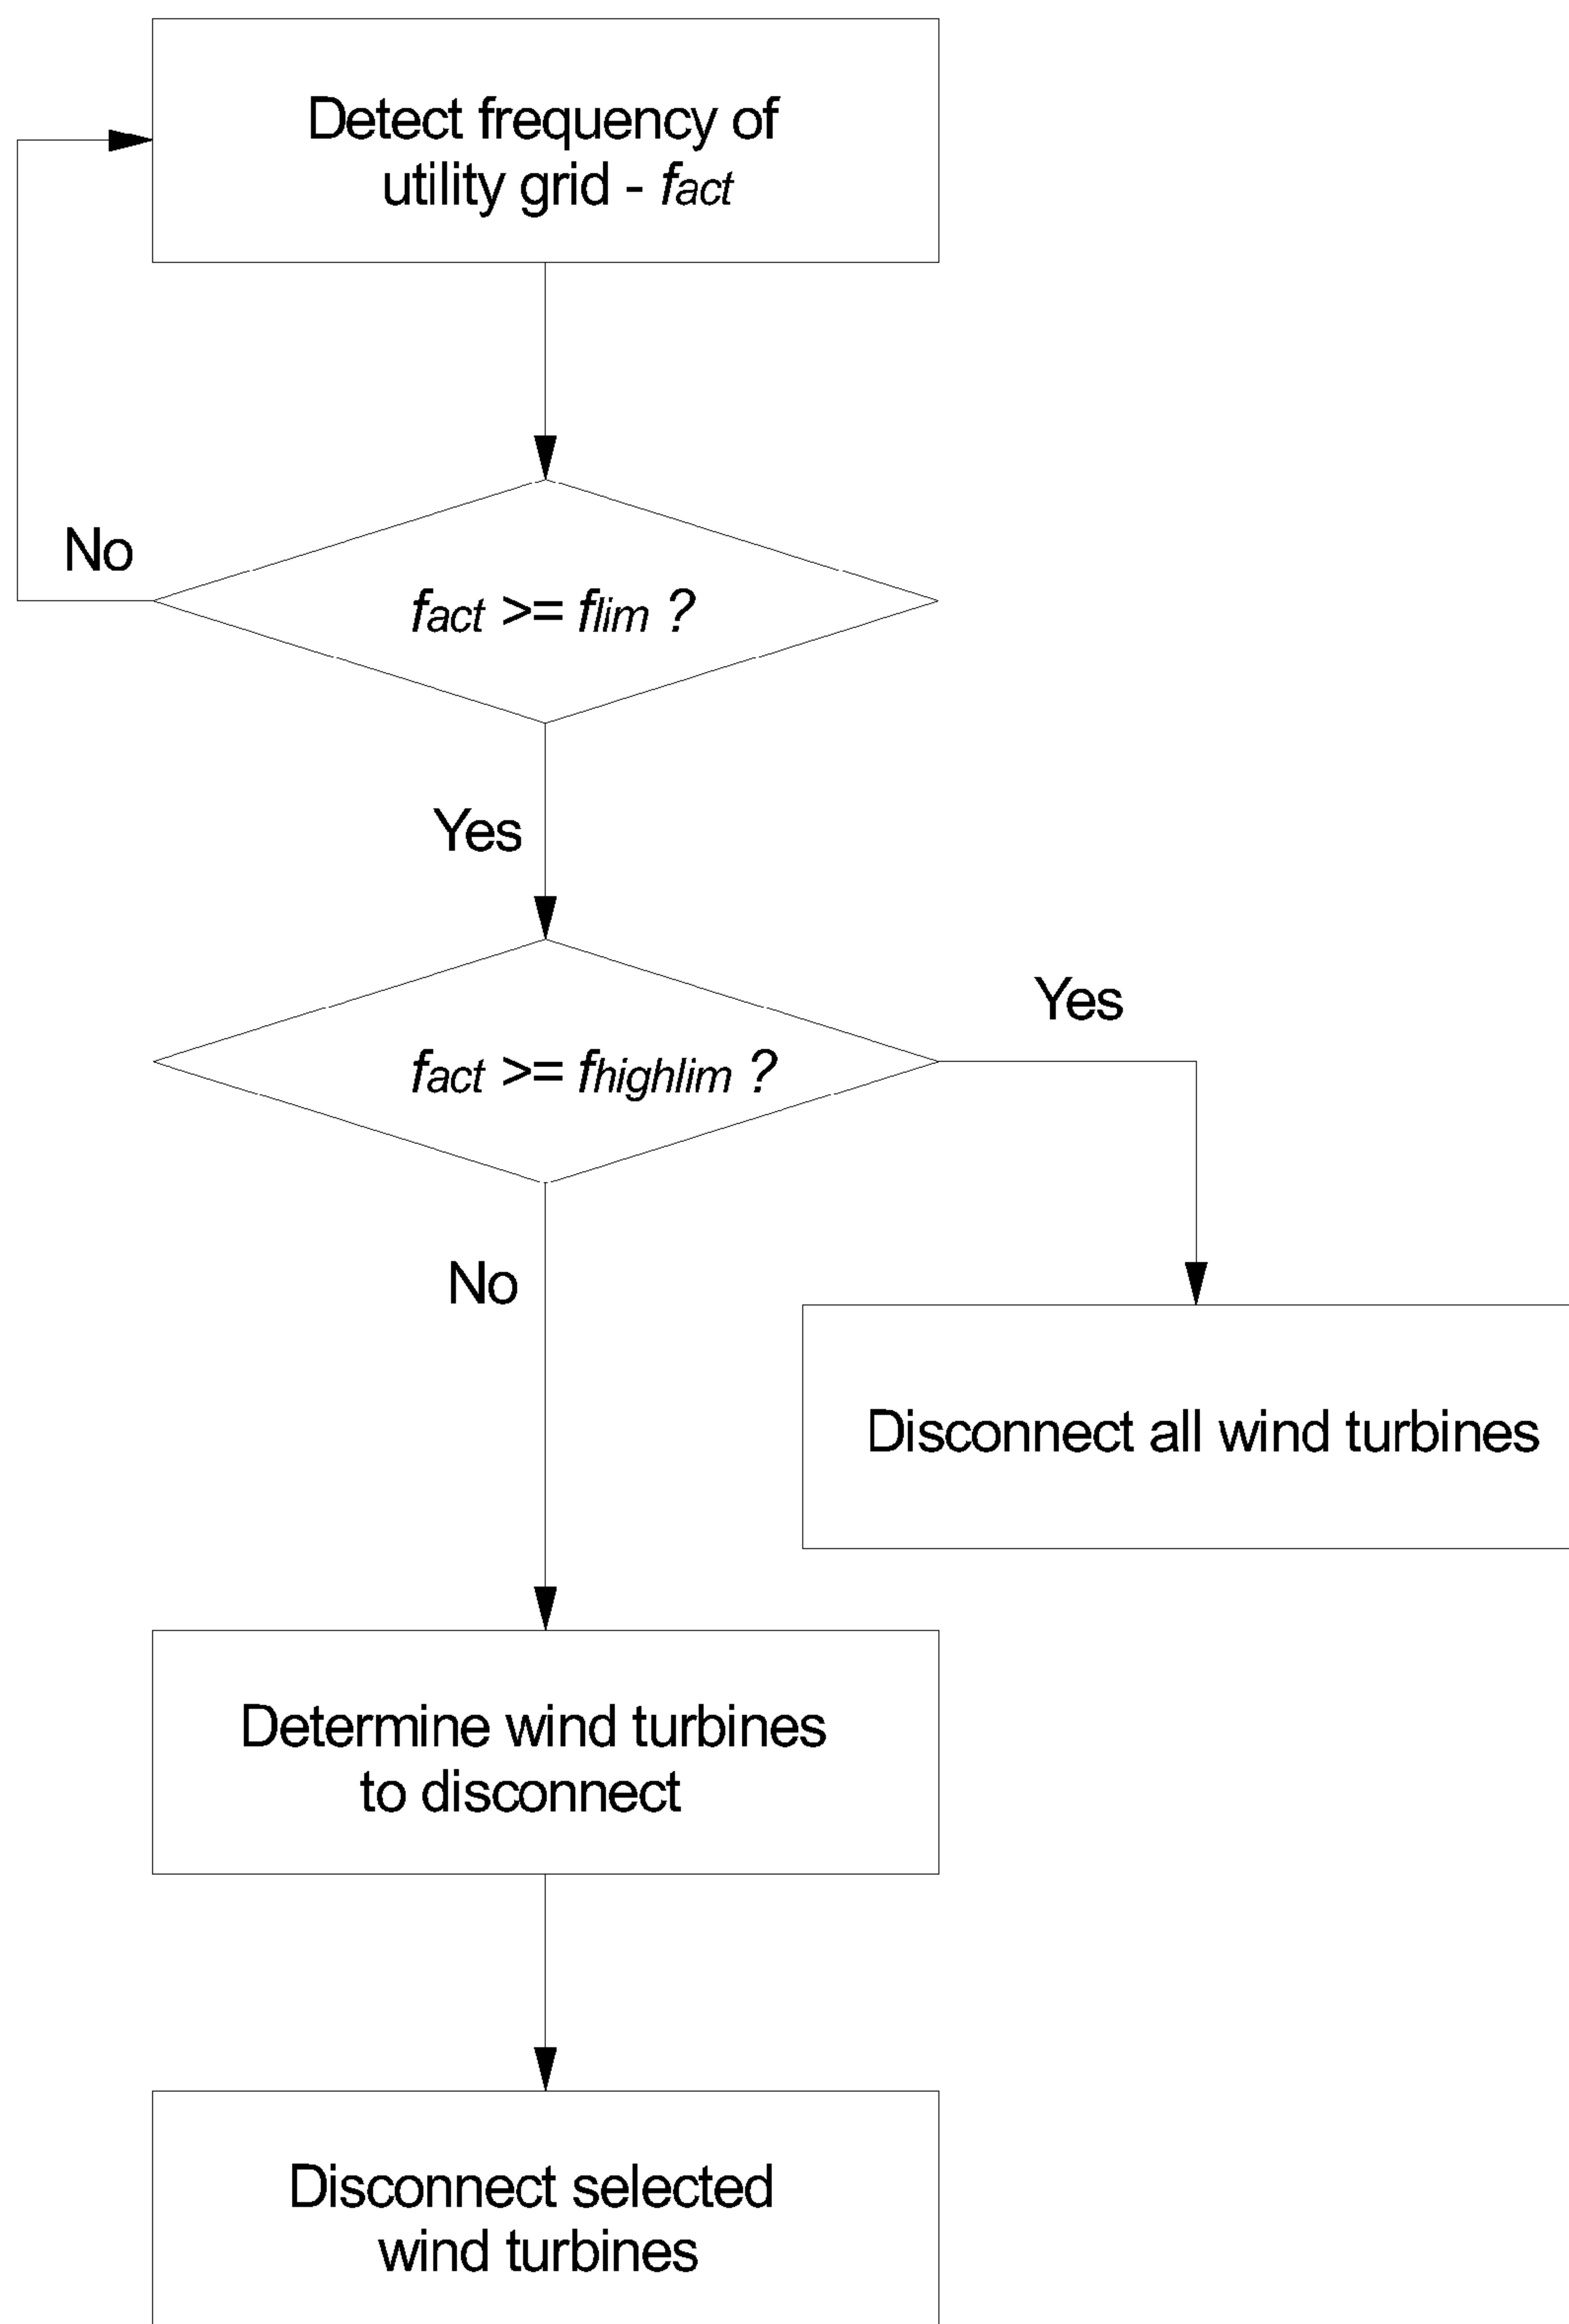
Detect frequency of utility grid - $f_{act}$

No

$f_{act} >= f_{lim}$ ?

Yes

$f_{act} >= f_{highlim}$ ?

Yes

No

Disconnect all wind turbines

Determine wind turbines to disconnect

Disconnect selected wind turbines